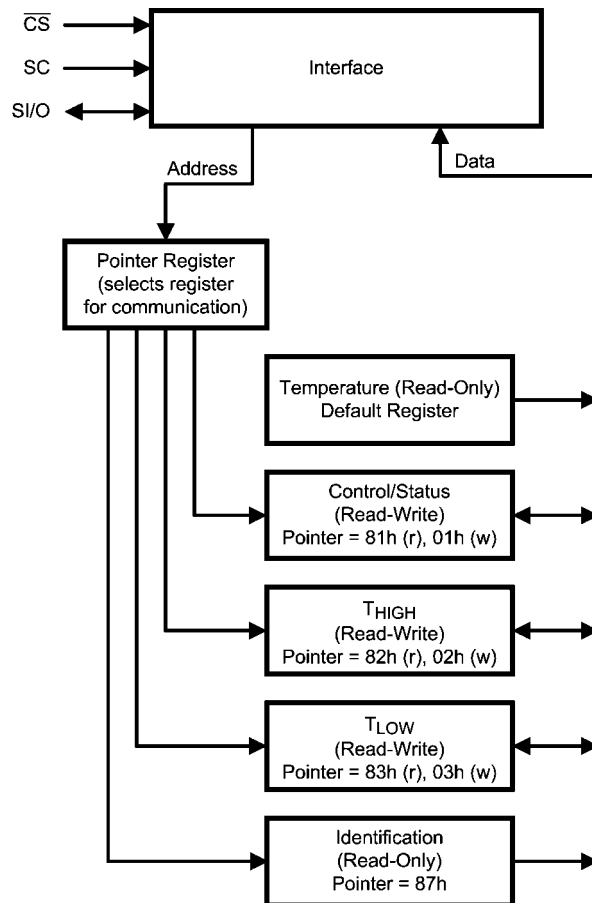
$\overline{CS}$

SC

SI/O

Interface

Address

Data

Pointer Register (selects register for communication)

Temperature (Read-Only) Default Register

Control/Status (Read-Write) Pointer = 81h (r), 01h (w)

$T_{HIGH}$ (Read-Write) Pointer = 82h (r), 02h (w)

$T_{LOW}$ (Read-Write) Pointer = 83h (r), 03h (w)

Identification (Read-Only) Pointer = 87h